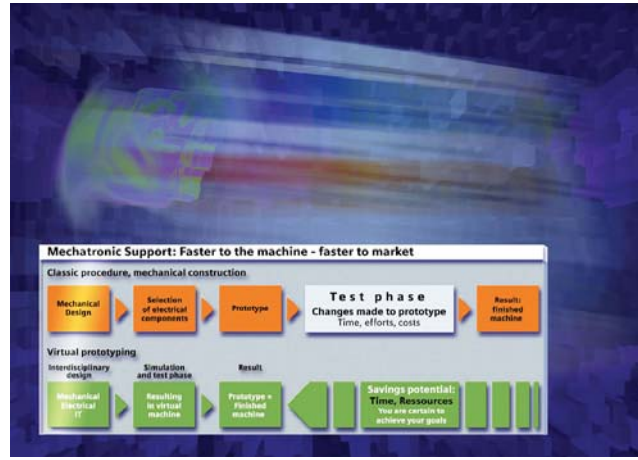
Mechatronic Support: Faster to the machine - faster to market

Classic procedure, mechanical construction

Mechanical Design

Selection of electrical components

Prototype

Test phase
Changes made to prototype
Time, efforts, costs

Result: finished machine

Virtual prototyping

Interdisciplinary design

Simulation and test phase

Result

Mechanical Electrical IT

Resulting in virtual machine

Prototype = Finished machine

Savings potential:
Time, Ressources
You are certain to achieve your goals